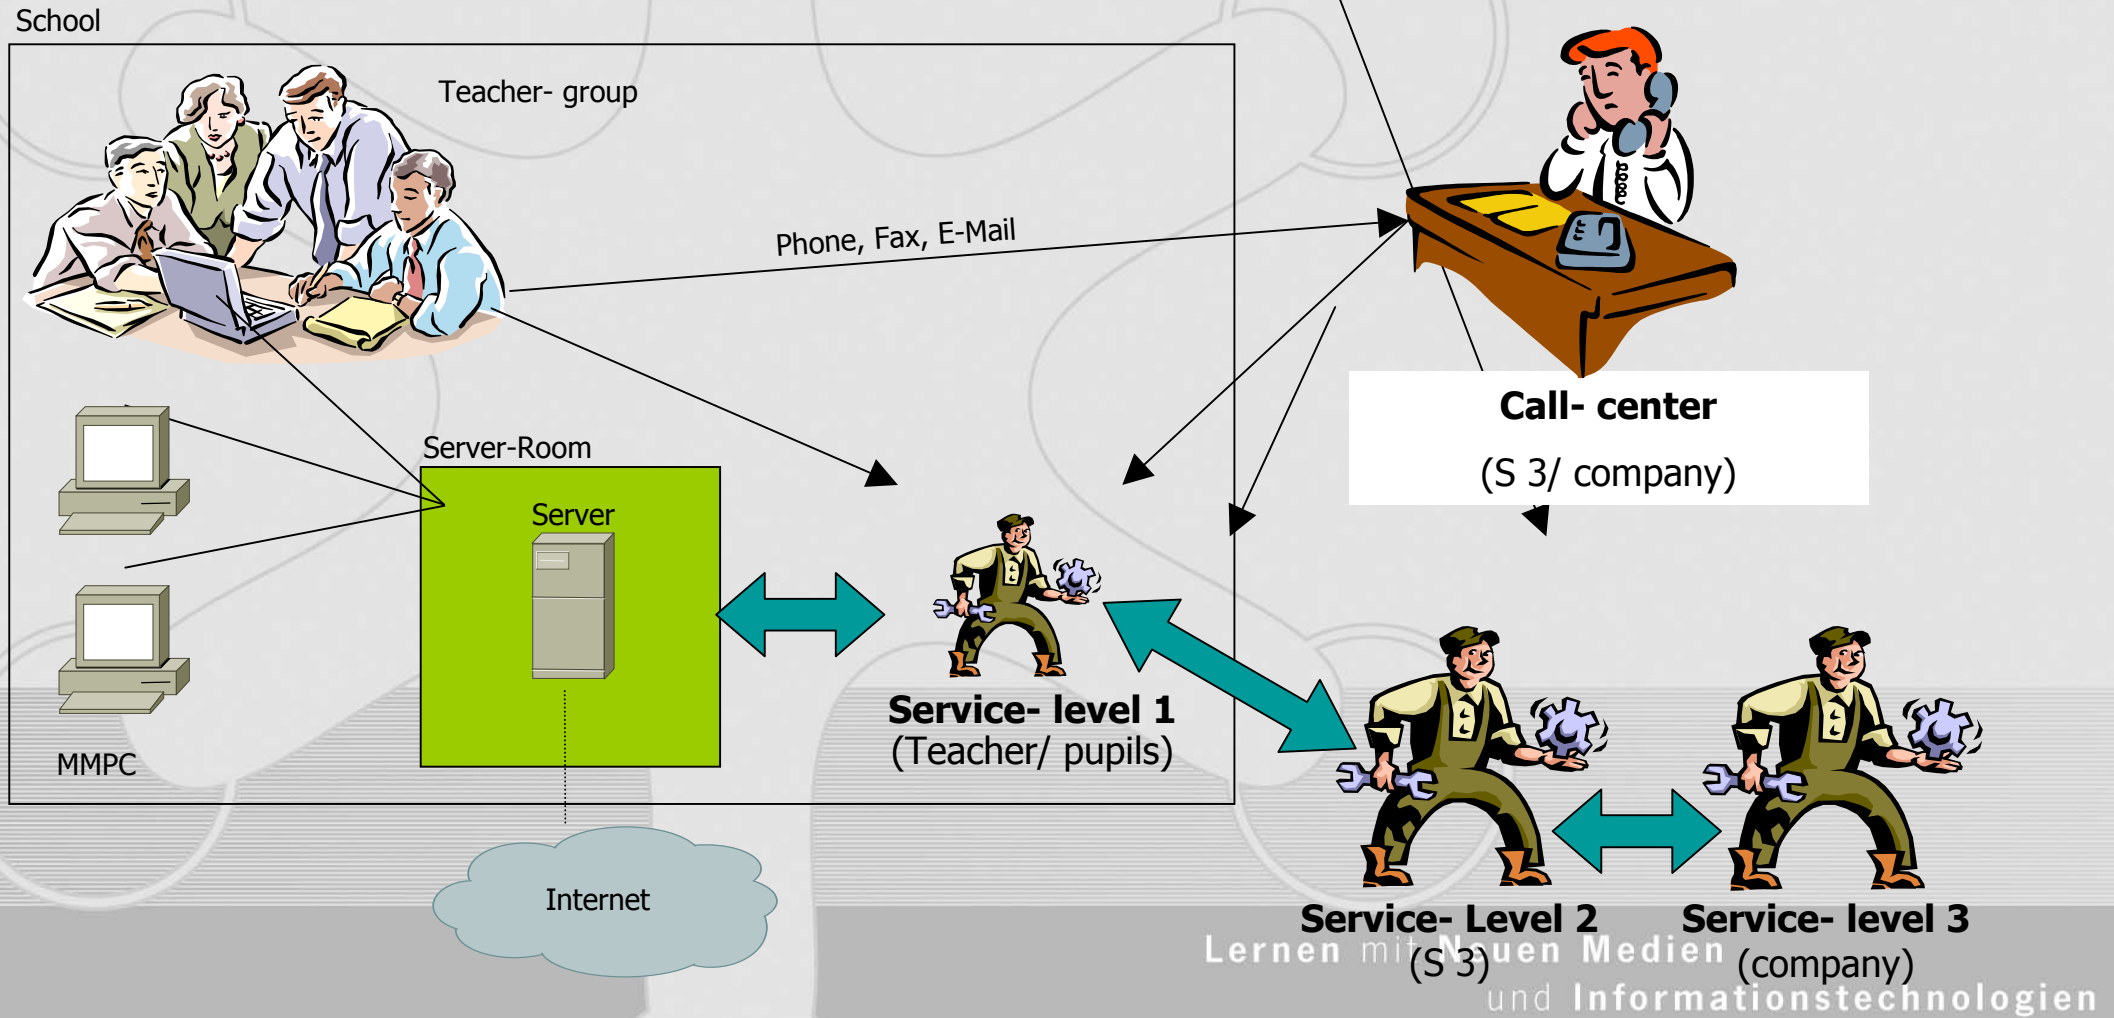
School

Teacher- group

Phone, Fax, E-Mail

Call- center
(S 3/ company)

Server-Room
Server

MMPC

Service- level 1
(Teacher/ pupils)

Internet

Service- Level 2
(S 3)

Service- level 3
(company)

Lernen mit Neuen Medien
und Informationstechnologien